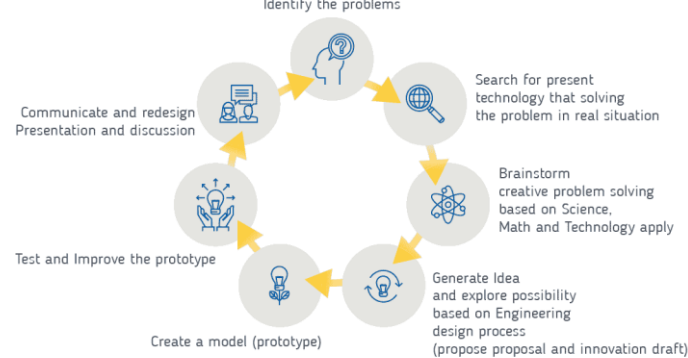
Identify the problems

Search for present technology that solving the problem in real situation

Brainstorm creative problem solving based on Science, Math and Technology apply

Generate Idea and explore possibility based on Engineering design process (propose proposal and innovation draft)

Create a model (prototype)

Test and Improve the prototype

Communicate and redesign Presentation and discussion